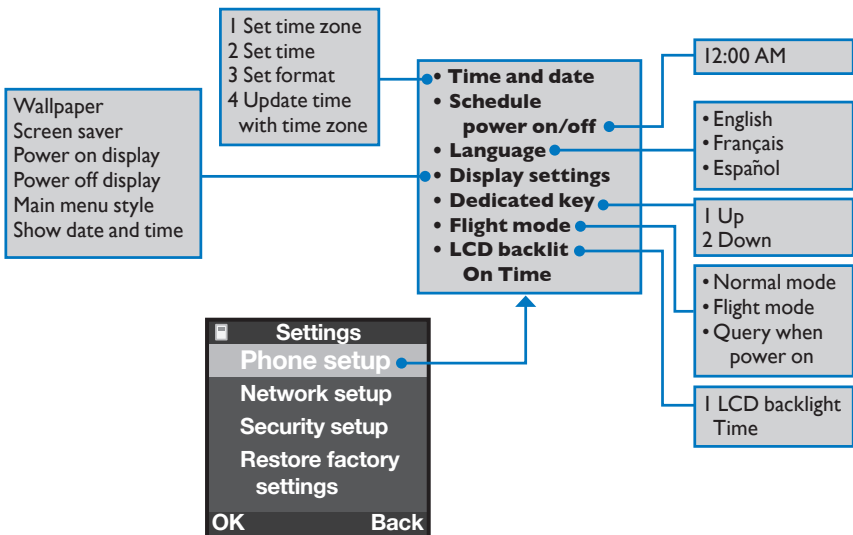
1 Set time zone
2 Set time
3 Set format
4 Update time with time zone

• Time and date
• Schedule power on/off
• Language
• Display settings
• Dedicated key
• Flight mode
• LCD backlit On Time

12:00 AM

• English
• Français
• Español

Wallpaper
Screen saver
Power on display
Power off display
Main menu style
Show date and time

1 Up
2 Down

• Normal mode
• Flight mode
• Query when power on

1 LCD backlight Time

Settings
Phone setup
Network setup
Security setup
Restore factory settings
OK
Back